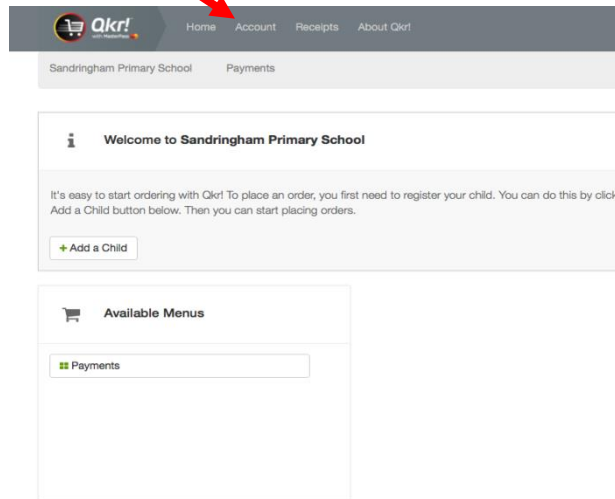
Qkr! with MasterPass

Home Account Receipts About Qkr!

Sandringham Primary School Payments

Welcome to Sandringham Primary School

It's easy to start ordering with Qkr! To place an order, you first need to register your child. You can do this by click Add a Child button below. Then you can start placing orders.

+ Add a Child

Available Menus

Payments